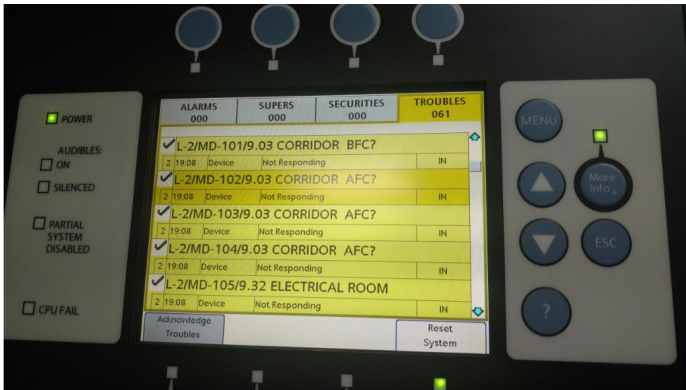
POWER

AUDIBLES:
ON
SILENCED

PARTIAL SYSTEM DISABLED

CPU FAIL

| ALARMS 000 | SUPERS 000 | SECURITIES 000 | TROUBLES 061 |
|---|---|---|---|

L-2/MD-101/9.03 CORRIDOR BFC?
2 19:08 Device Not Responding IN
L-2/MD-102/9.03 CORRIDOR AFC?
2 19:08 Device Not Responding IN
L-2/MD-103/9.03 CORRIDOR AFC?
2 19:08 Device Not Responding IN
L-2/MD-104/9.03 CORRIDOR AFC?
2 19:08 Device Not Responding IN
L-2/MD-105/9.32 ELECTRICAL ROOM
2 19:08 Device Not Responding IN

Acknowledge Troubles

Reset System

MENU

More Info

ESC

?